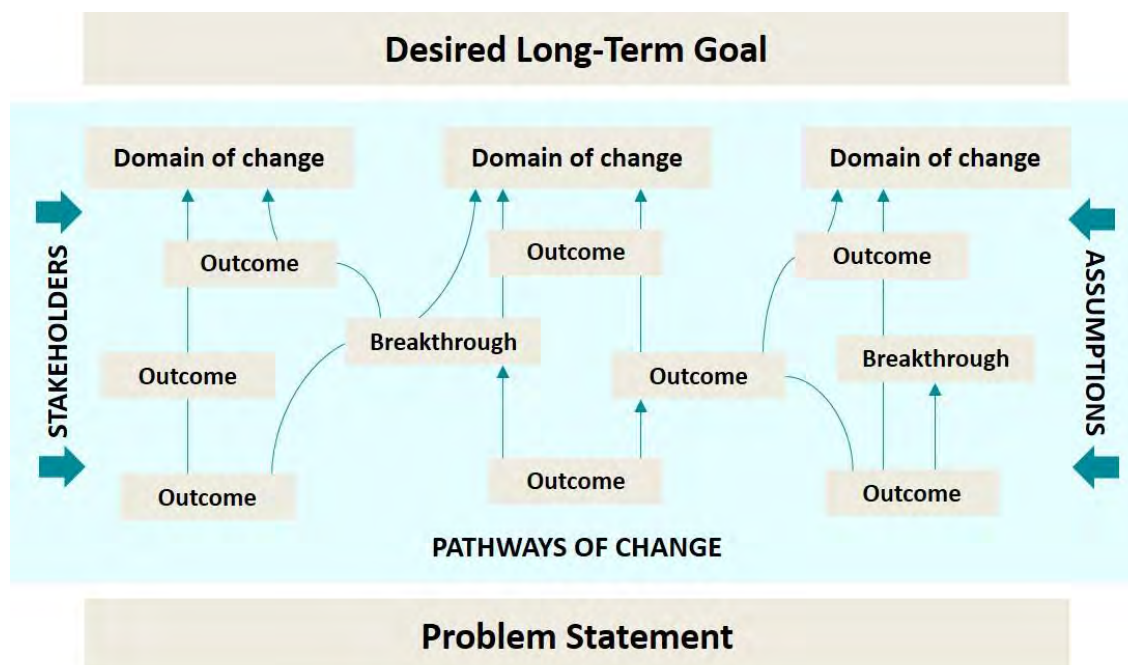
Desired Long-Term Goal

Domain of change

Domain of change

Domain of change

STAKEHOLDERS

Outcome

Outcome

Breakthrough

Outcome

Outcome

Outcome

Outcome

Outcome

Breakthrough

Outcome

ASSUMPTIONS

PATHWAYS OF CHANGE

Problem Statement